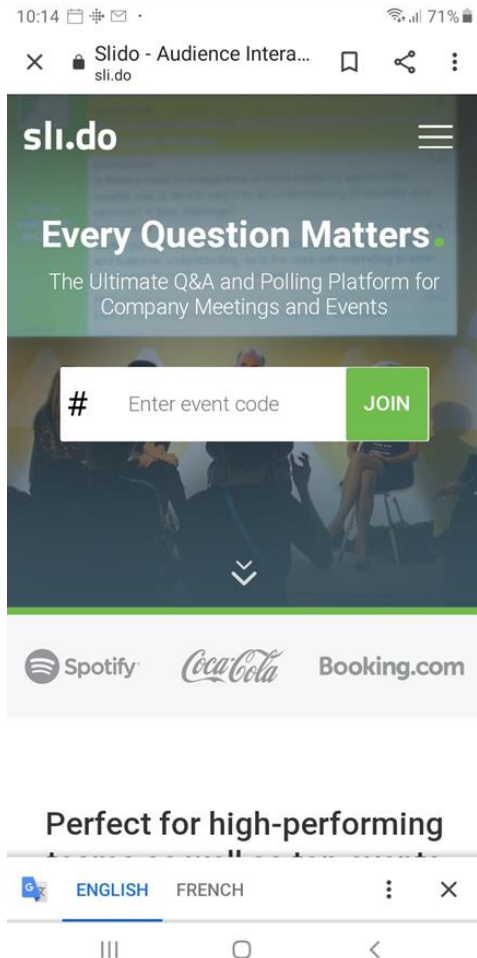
10:14 71%

Slido - Audience Intera...
sli.do

sli.do

Every Question Matters.

The Ultimate Q&A and Polling Platform for Company Meetings and Events

# Enter event code JOIN

Spotify Coca-Cola Booking.com

Perfect for high-performing
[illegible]

ENGLISH FRENCH